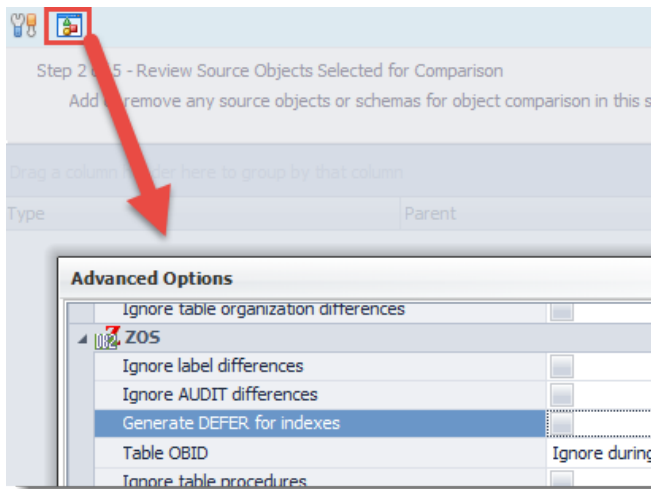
Step 2 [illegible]5 - Review Source Objects Selected for Comparison

Add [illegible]remove any source objects or schemas for object comparison in this s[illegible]

Drag a column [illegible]der here to group by that column

Type

Parent

Advanced Options

Ignore table organization differences

ZOS

Ignore label differences

Ignore AUDIT differences

Generate DEFER for indexes

Table OBID

Ignore during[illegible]

Ignore table procedures